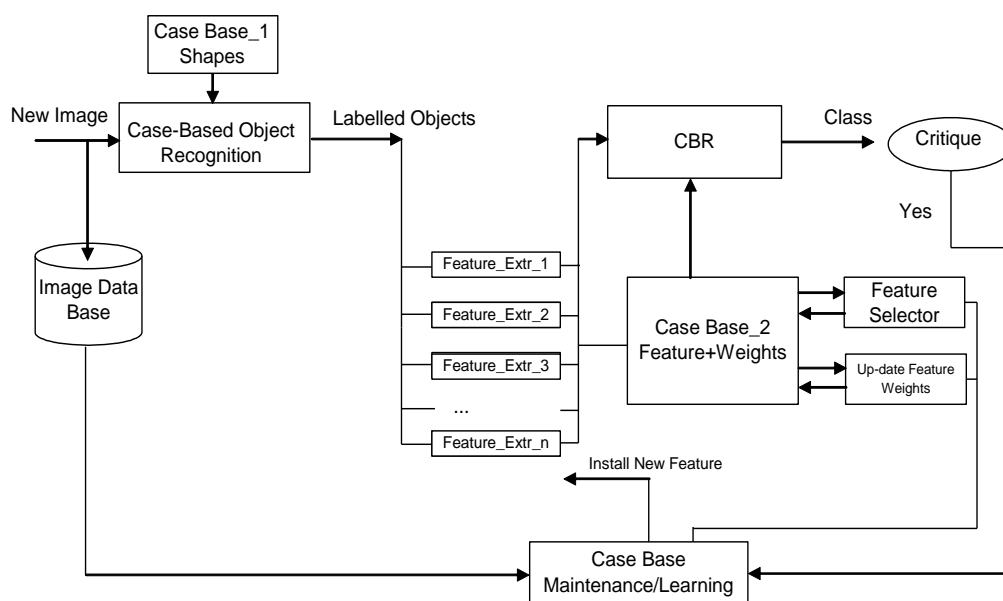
Case Base_1
Shapes

New Image

Case-Based Object Recognition

Labelled Objects

CBR

Class

Critique

Yes

Image Data Base

Feature_Extr_1

Feature_Extr_2

Feature_Extr_3

...

Feature_Extr_n

Case Base_2
Feature+Weights

Feature Selector

Up-date Feature Weights

Install New Feature

Case Base Maintenance/Learning